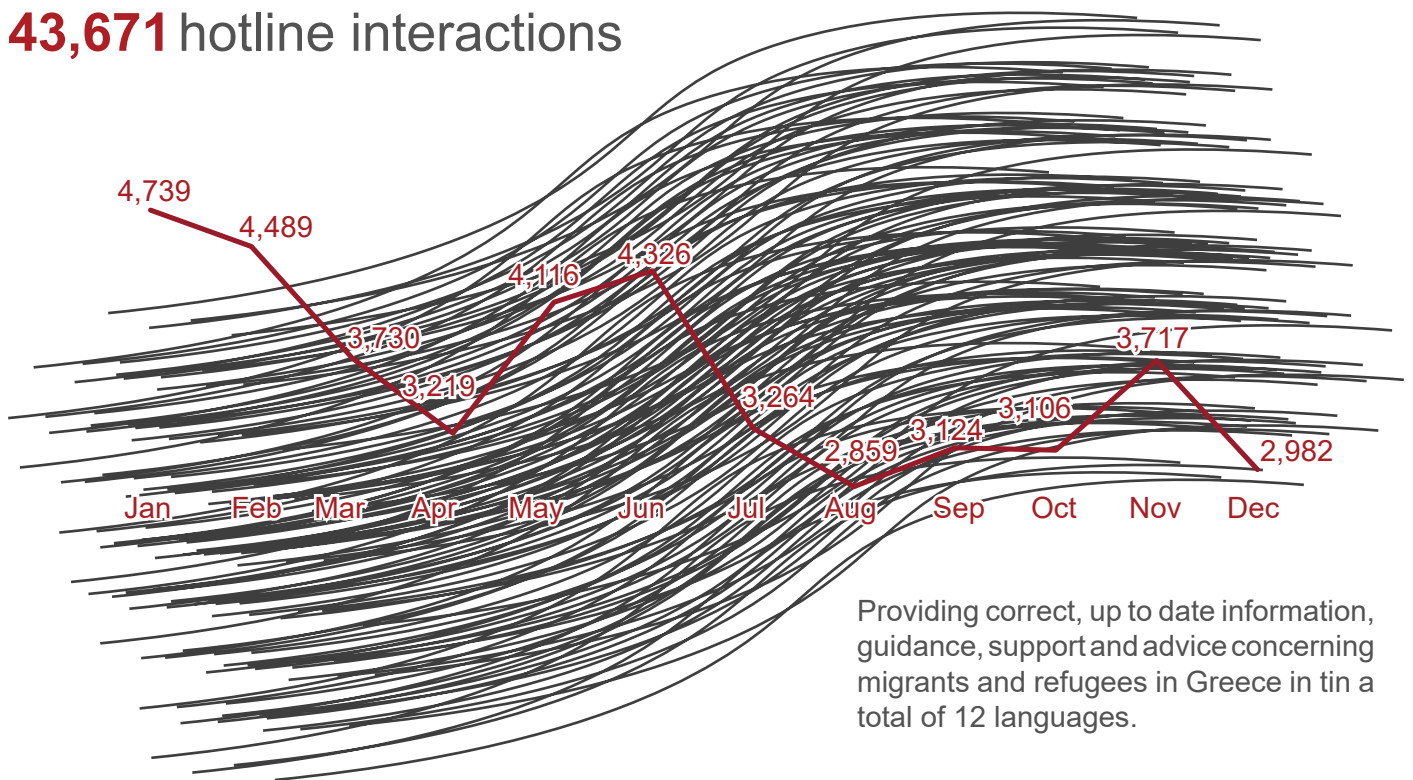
**43,671** hotline interactions

4,739
4,489
3,730
3,219
4,116
4,326
3,264
2,859
3,124
3,106
3,717
2,982

Jan Feb Mar Apr May Jun Jul Aug Sep Oct Nov Dec

Providing correct, up to date information, guidance, support and advice concerning migrants and refugees in Greece in tin a total of 12 languages.